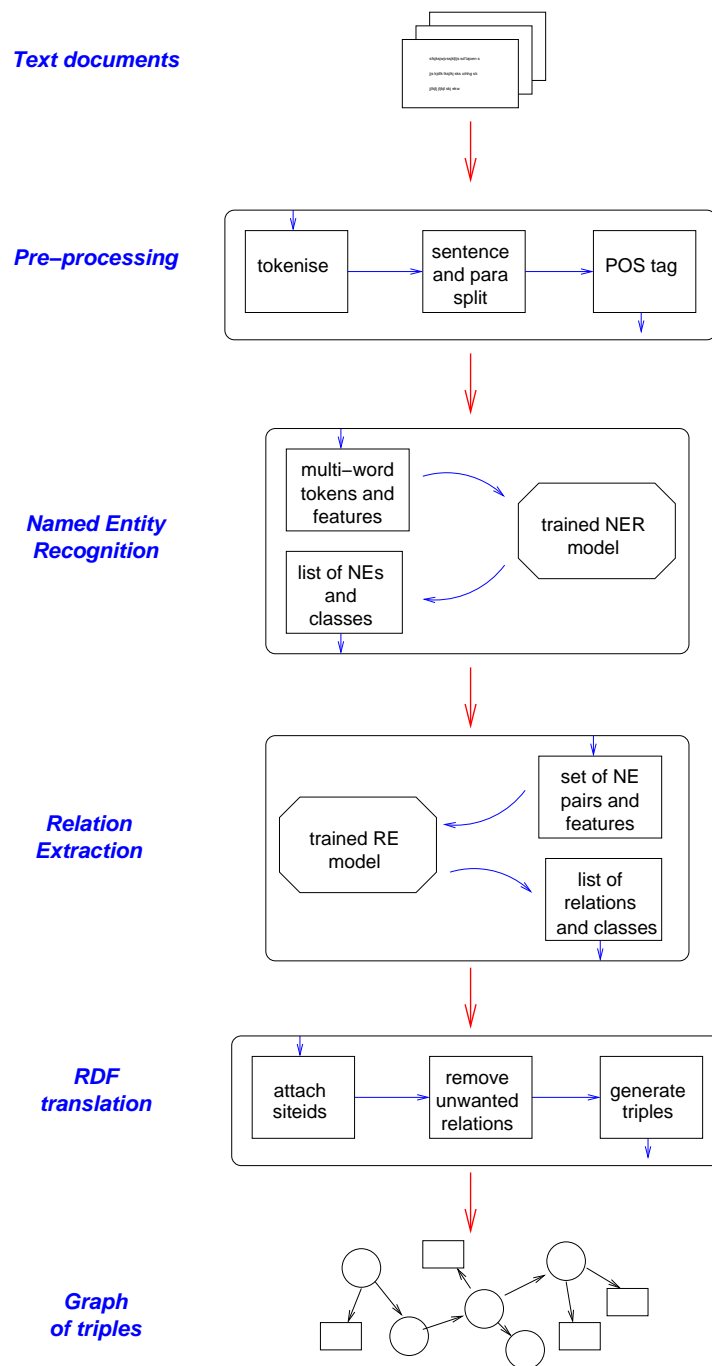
Text documents

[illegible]

Pre–processing

tokenise

sentence and para split

POS tag

Named Entity Recognition

multi–word tokens and features

trained NER model

list of NEs and classes

Relation Extraction

set of NE pairs and features

trained RE model

list of relations and classes

RDF translation

attach siteids

remove unwanted relations

generate triples

Graph of triples